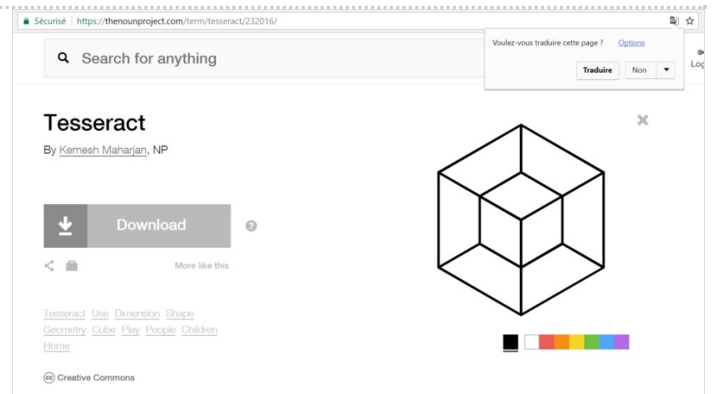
Sécurisé | https://thenounproject.com/term/tesseract/232016/

Voulez-vous traduire cette page ? Options

Traduire Non

Search for anything

Log

Tesseract

By Kemesh Maharjan, NP

Download

?

More like this

Tesseract Use Dimension Shape Geometry Cube Play People Children Home

Creative Commons